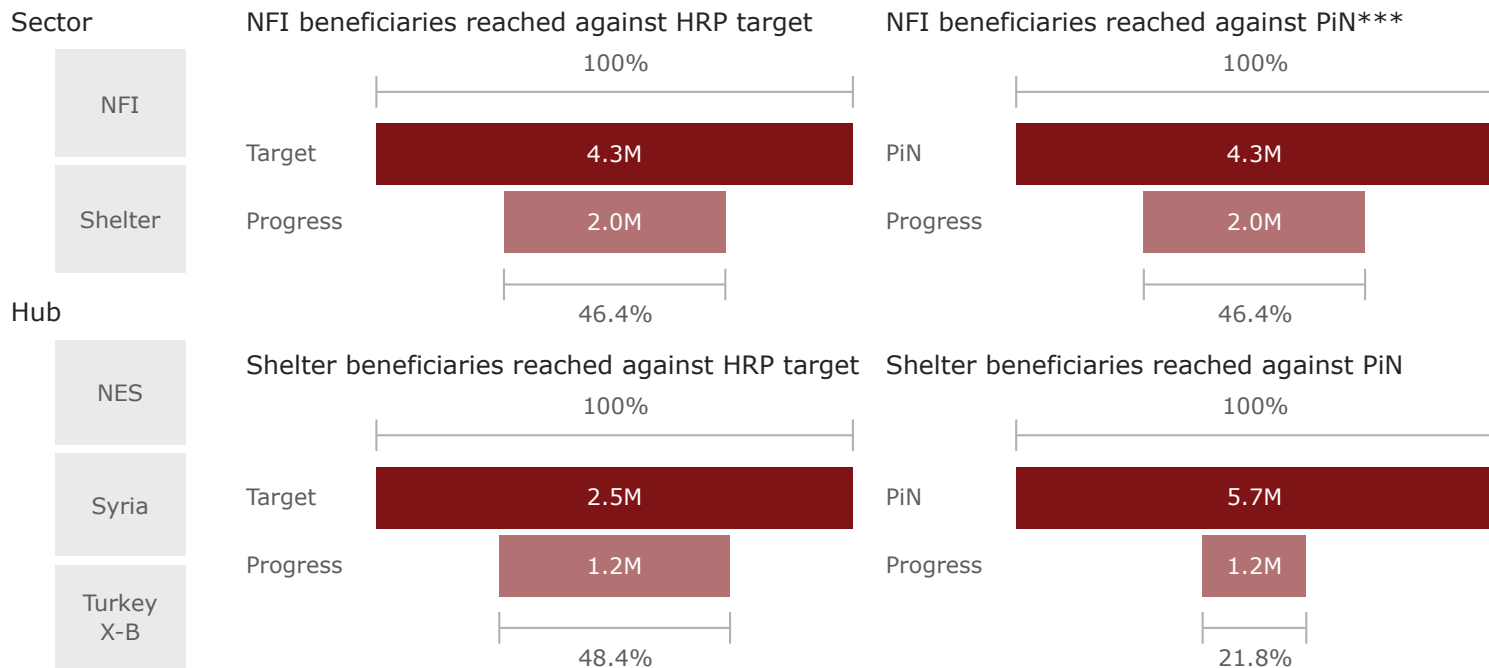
Sector

NFI

Shelter

Hub

NES

Syria

Turkey X-B

NFI beneficiaries reached against HRP target

100%

Target 4.3M

Progress 2.0M

46.4%

NFI beneficiaries reached against PiN***

100%

PiN 4.3M

Progress 2.0M

46.4%

Shelter beneficiaries reached against HRP target

100%

Target 2.5M

Progress 1.2M

48.4%

Shelter beneficiaries reached against PiN

100%

PiN 5.7M

Progress 1.2M

21.8%